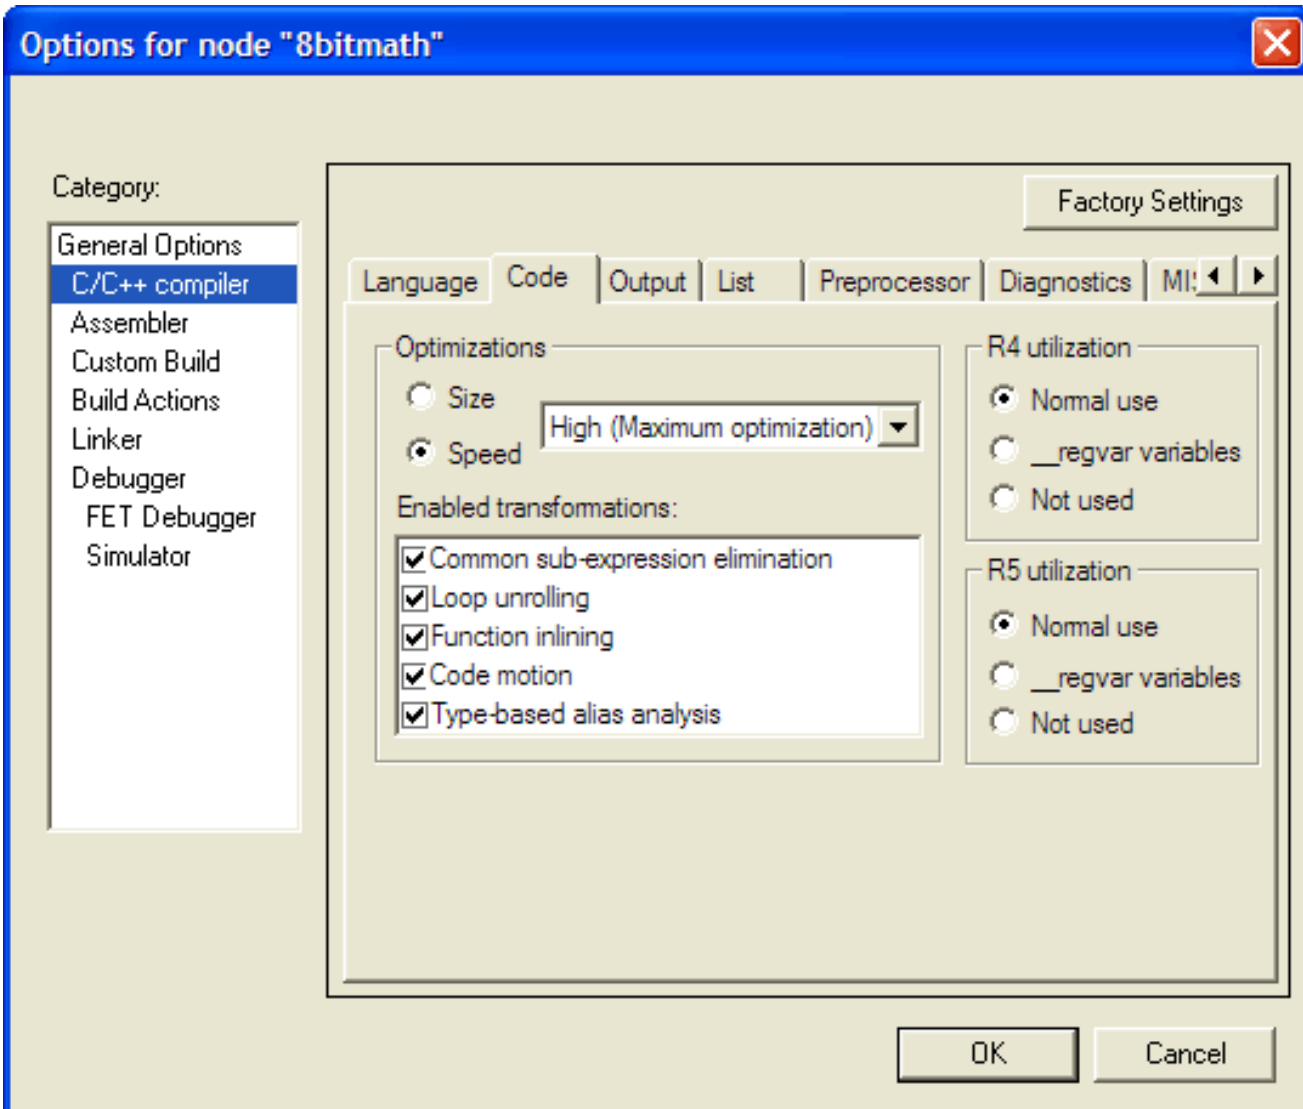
Options for node "8bitmath"

Category:

General Options
C/C++ compiler
Assembler
Custom Build
Build Actions
Linker
Debugger
FET Debugger
Simulator

Factory Settings

Language | Code | Output | List | Preprocessor | Diagnostics | MI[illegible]

Optimizations

Size
Speed
High (Maximum optimization)

Enabled transformations:

Common sub-expression elimination
Loop unrolling
Function inlining
Code motion
Type-based alias analysis

R4 utilization

Normal use
__regvar variables
Not used

R5 utilization

Normal use
__regvar variables
Not used

OK
Cancel